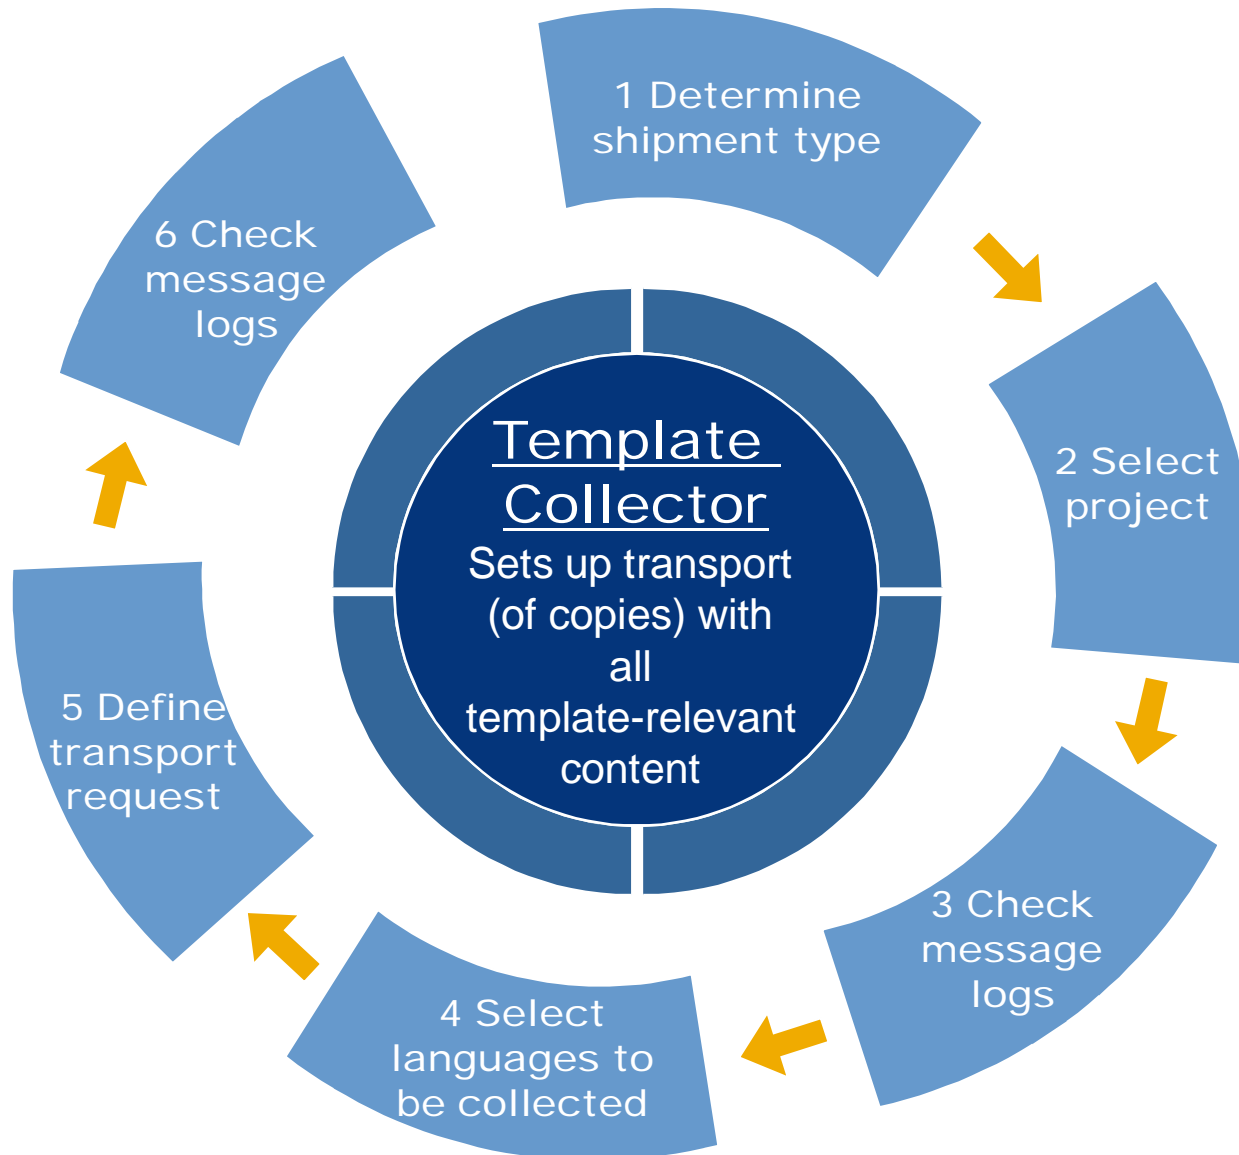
Template Collector
Sets up transport (of copies) with all template-relevant content

1 Determine shipment type

2 Select project

3 Check message logs

4 Select languages to be collected

5 Define transport request

6 Check message logs